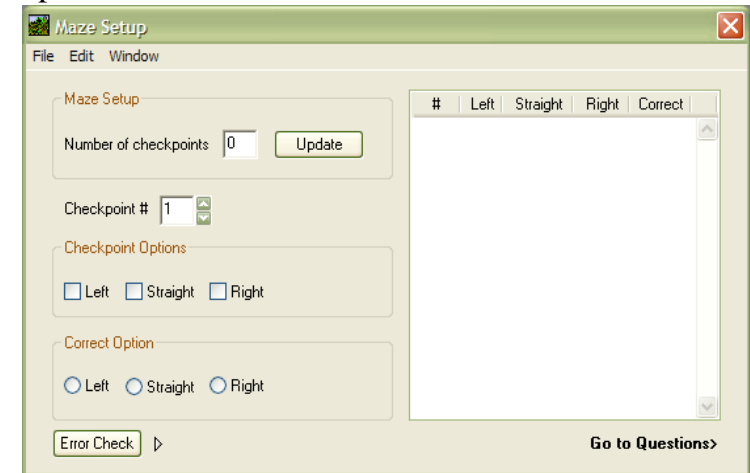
Maze Setup

File Edit Window

Maze Setup

Number of checkpoints 0 Update

Checkpoint # 1

Checkpoint Options

Left Straight Right

Correct Option

Left Straight Right

Error Check

| # | Left | Straight | Right | Correct |
|---|---|---|---|---|

Go to Questions>